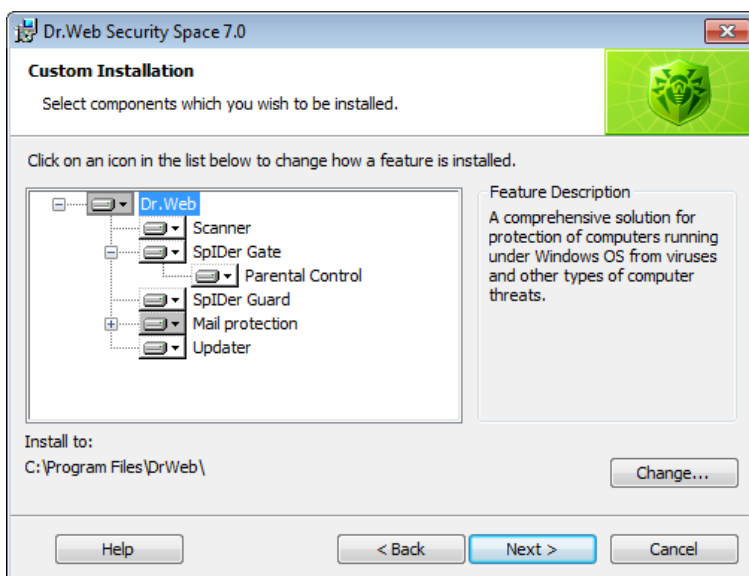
Dr.Web Security Space 7.0

Custom Installation

Select components which you wish to be installed.

Click on an icon in the list below to change how a feature is installed.

Dr.Web
Scanner
SpIDer Gate
Parental Control
SpIDer Guard
Mail protection
Updater

Feature Description

A comprehensive solution for protection of computers running under Windows OS from viruses and other types of computer threats.

Install to:
C:\Program Files\DrWeb\

Change...

Help

< Back

Next >

Cancel